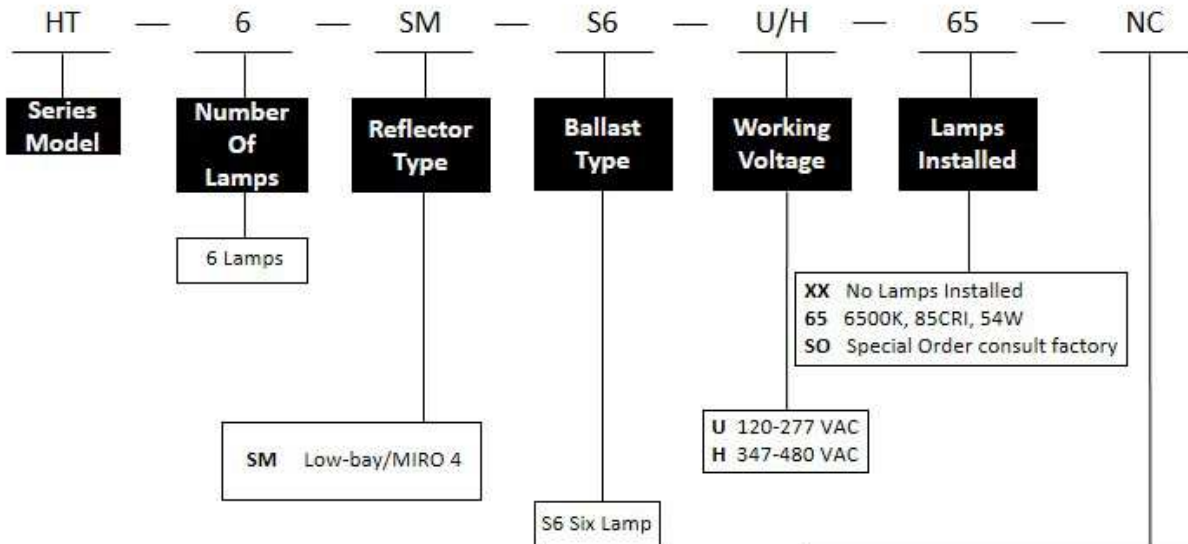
HT — 6 — SM — S6 — U/H — 65 — NC

Series Model

Number Of Lamps

6 Lamps

Reflector Type

SM Low-bay/MIRO 4

Ballast Type

S6 Six Lamp

Working Voltage

U 120-277 VAC
H 347-480 VAC

Lamps Installed

XX No Lamps Installed
65 6500K, 85CRI, 54W
SO Special Order consult factory